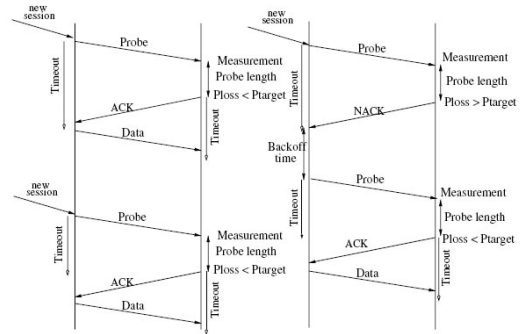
new session

Probe

Measurement

Probe length

Timeout

Ploss < Ptarget

ACK

Timeout

Data

new session

Probe

Measurement

Probe length

Timeout

Ploss < Ptarget

ACK

Timeout

Data

new session

Probe

Measurement

Probe length

Timeout

Ploss > Ptarget

NACK

Backoff time

Probe

Measurement

Timeout

Probe length

ACK

Ploss < Ptarget

Data

Timeout